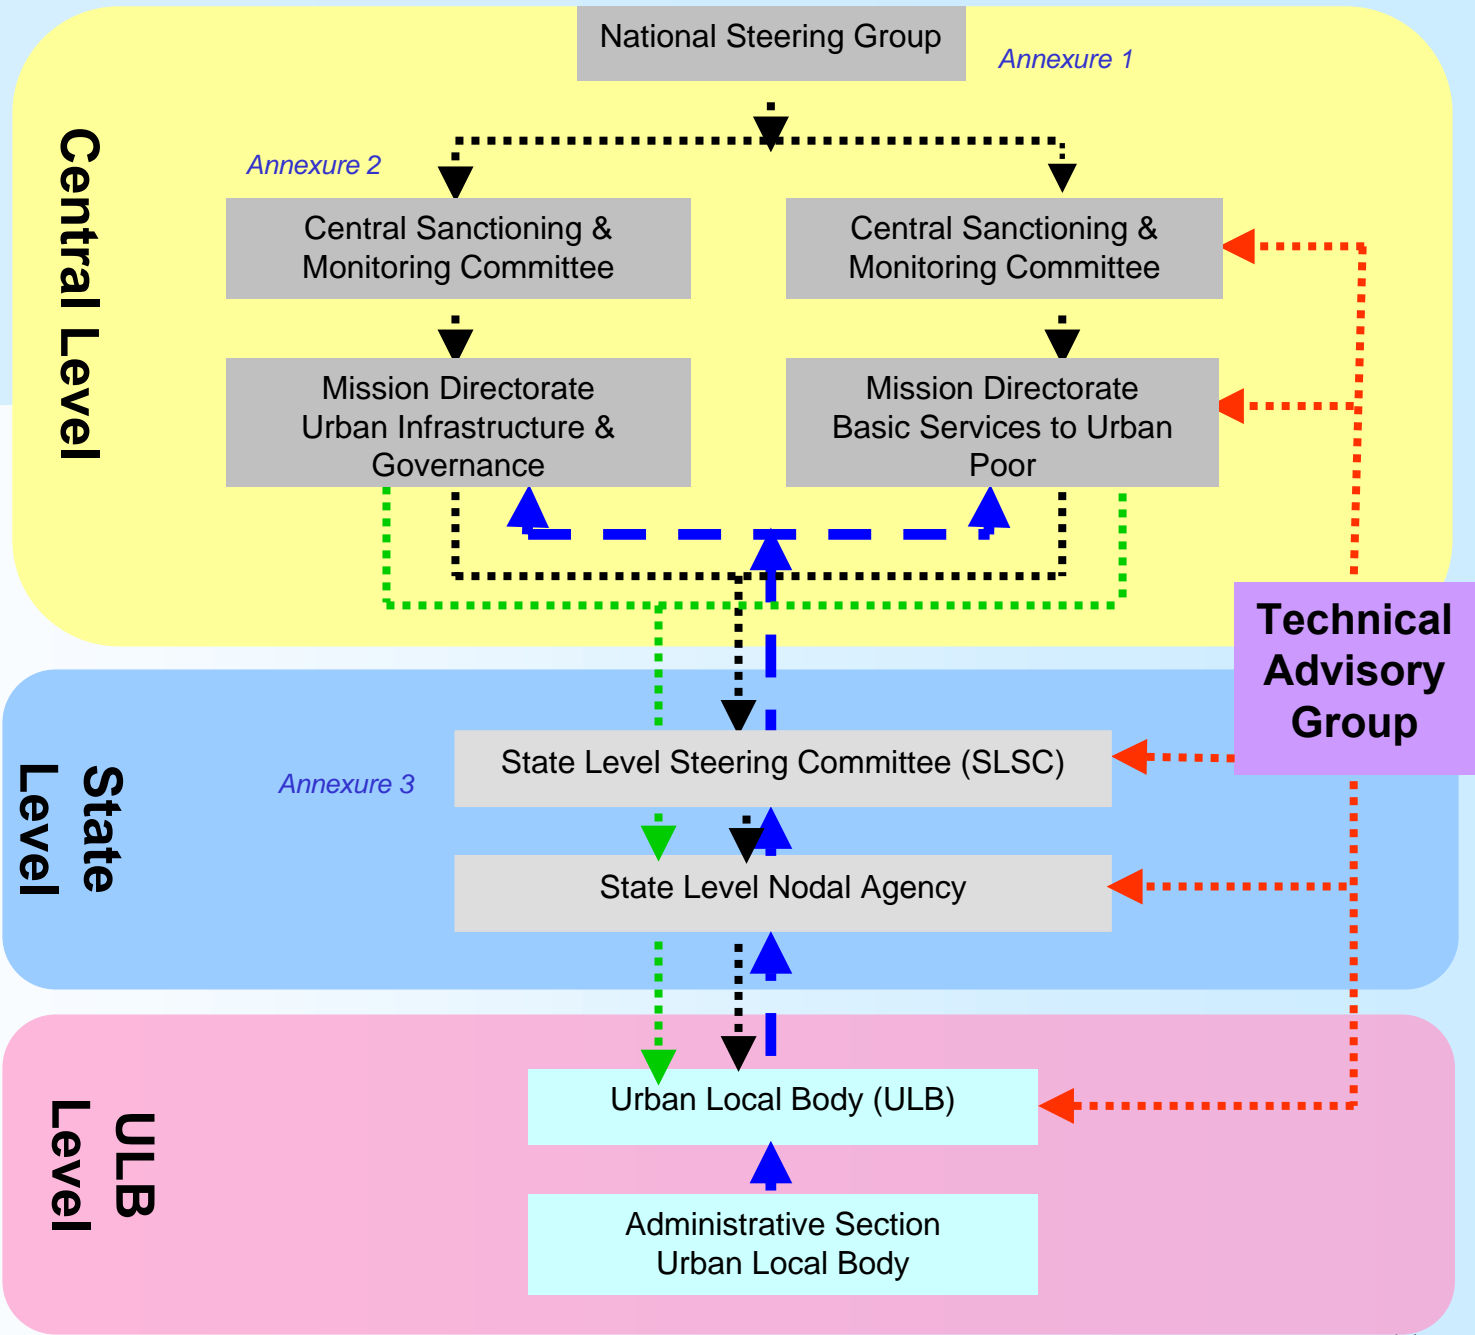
Central Level

National Steering Group

Annexure 1

Annexure 2

Central Sanctioning & Monitoring Committee

Central Sanctioning & Monitoring Committee

Mission Directorate Urban Infrastructure & Governance

Mission Directorate Basic Services to Urban Poor

Technical Advisory Group

State Level

Annexure 3

State Level Steering Committee (SLSC)

State Level Nodal Agency

ULB Level

Urban Local Body (ULB)

Administrative Section Urban Local Body